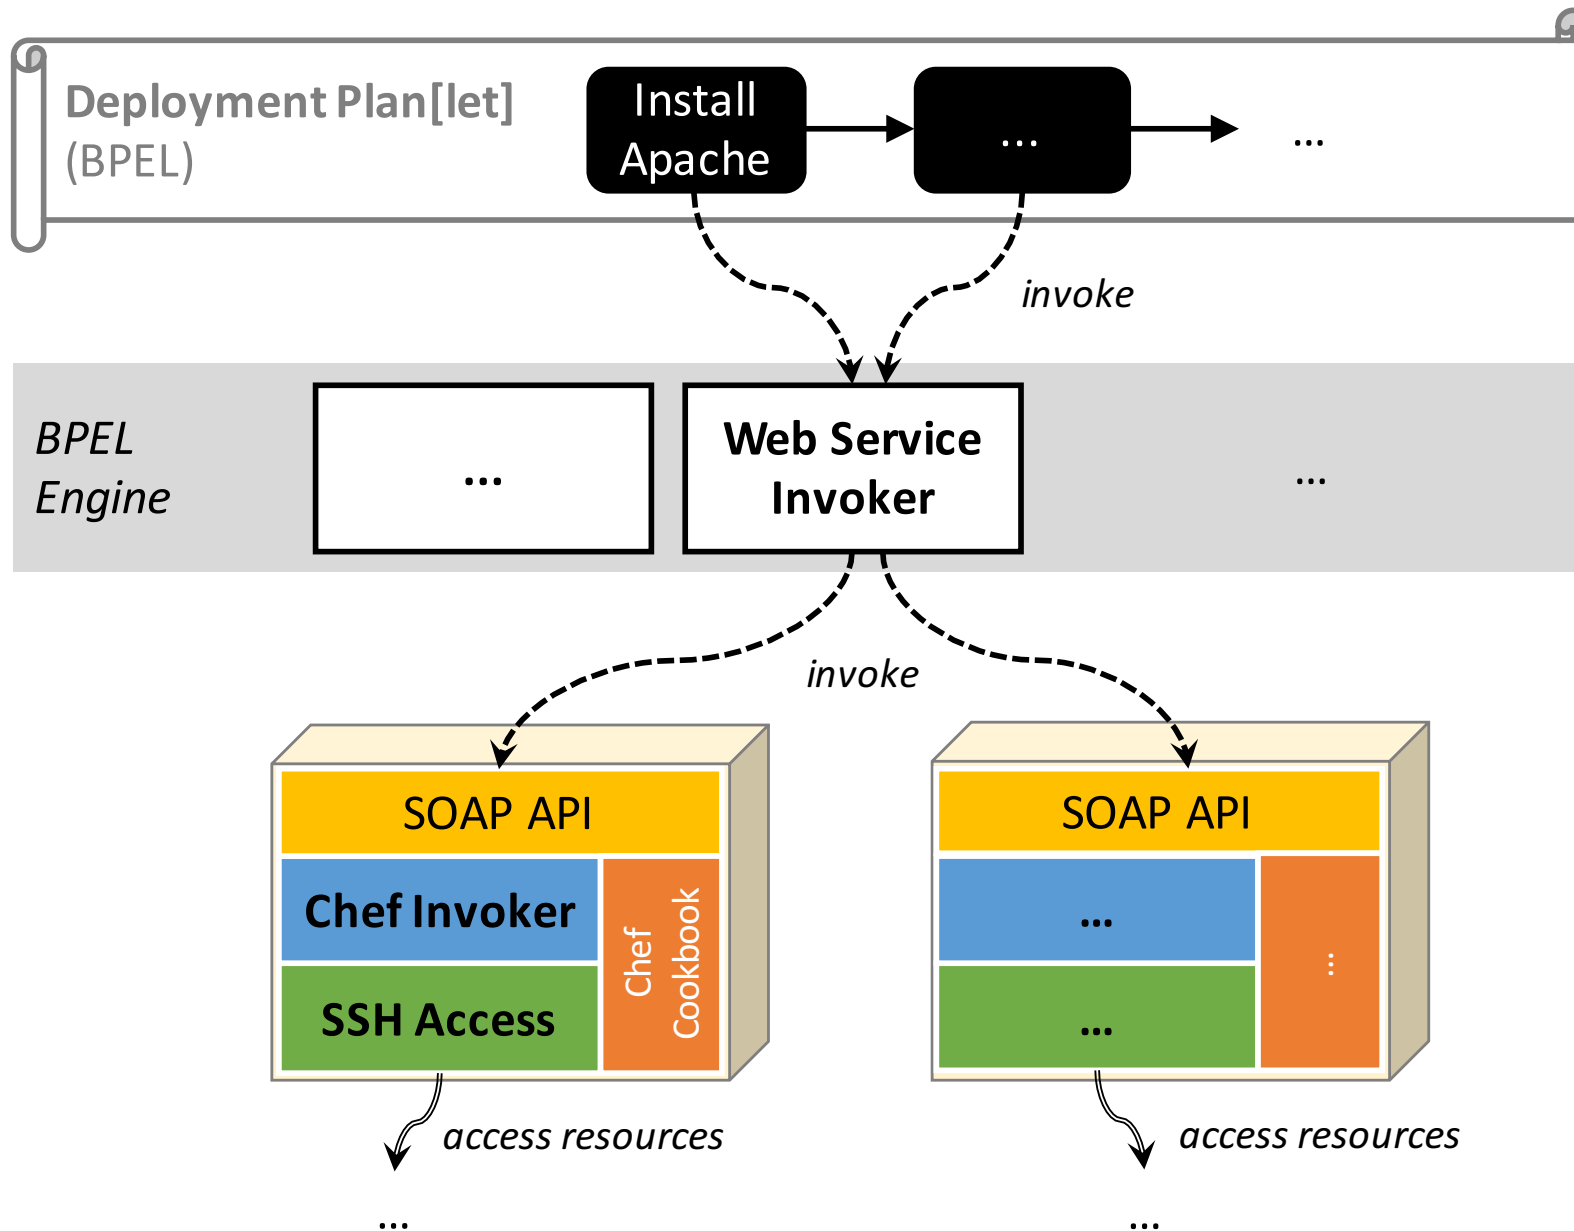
Deployment Plan[let]
(BPEL)

Install Apache

...

...

invoke

BPEL Engine

...

Web Service Invoker

...

invoke

SOAP API

Chef Invoker

SSH Access

Chef Cookbook

access resources

...

SOAP API

...

...

...

access resources

...